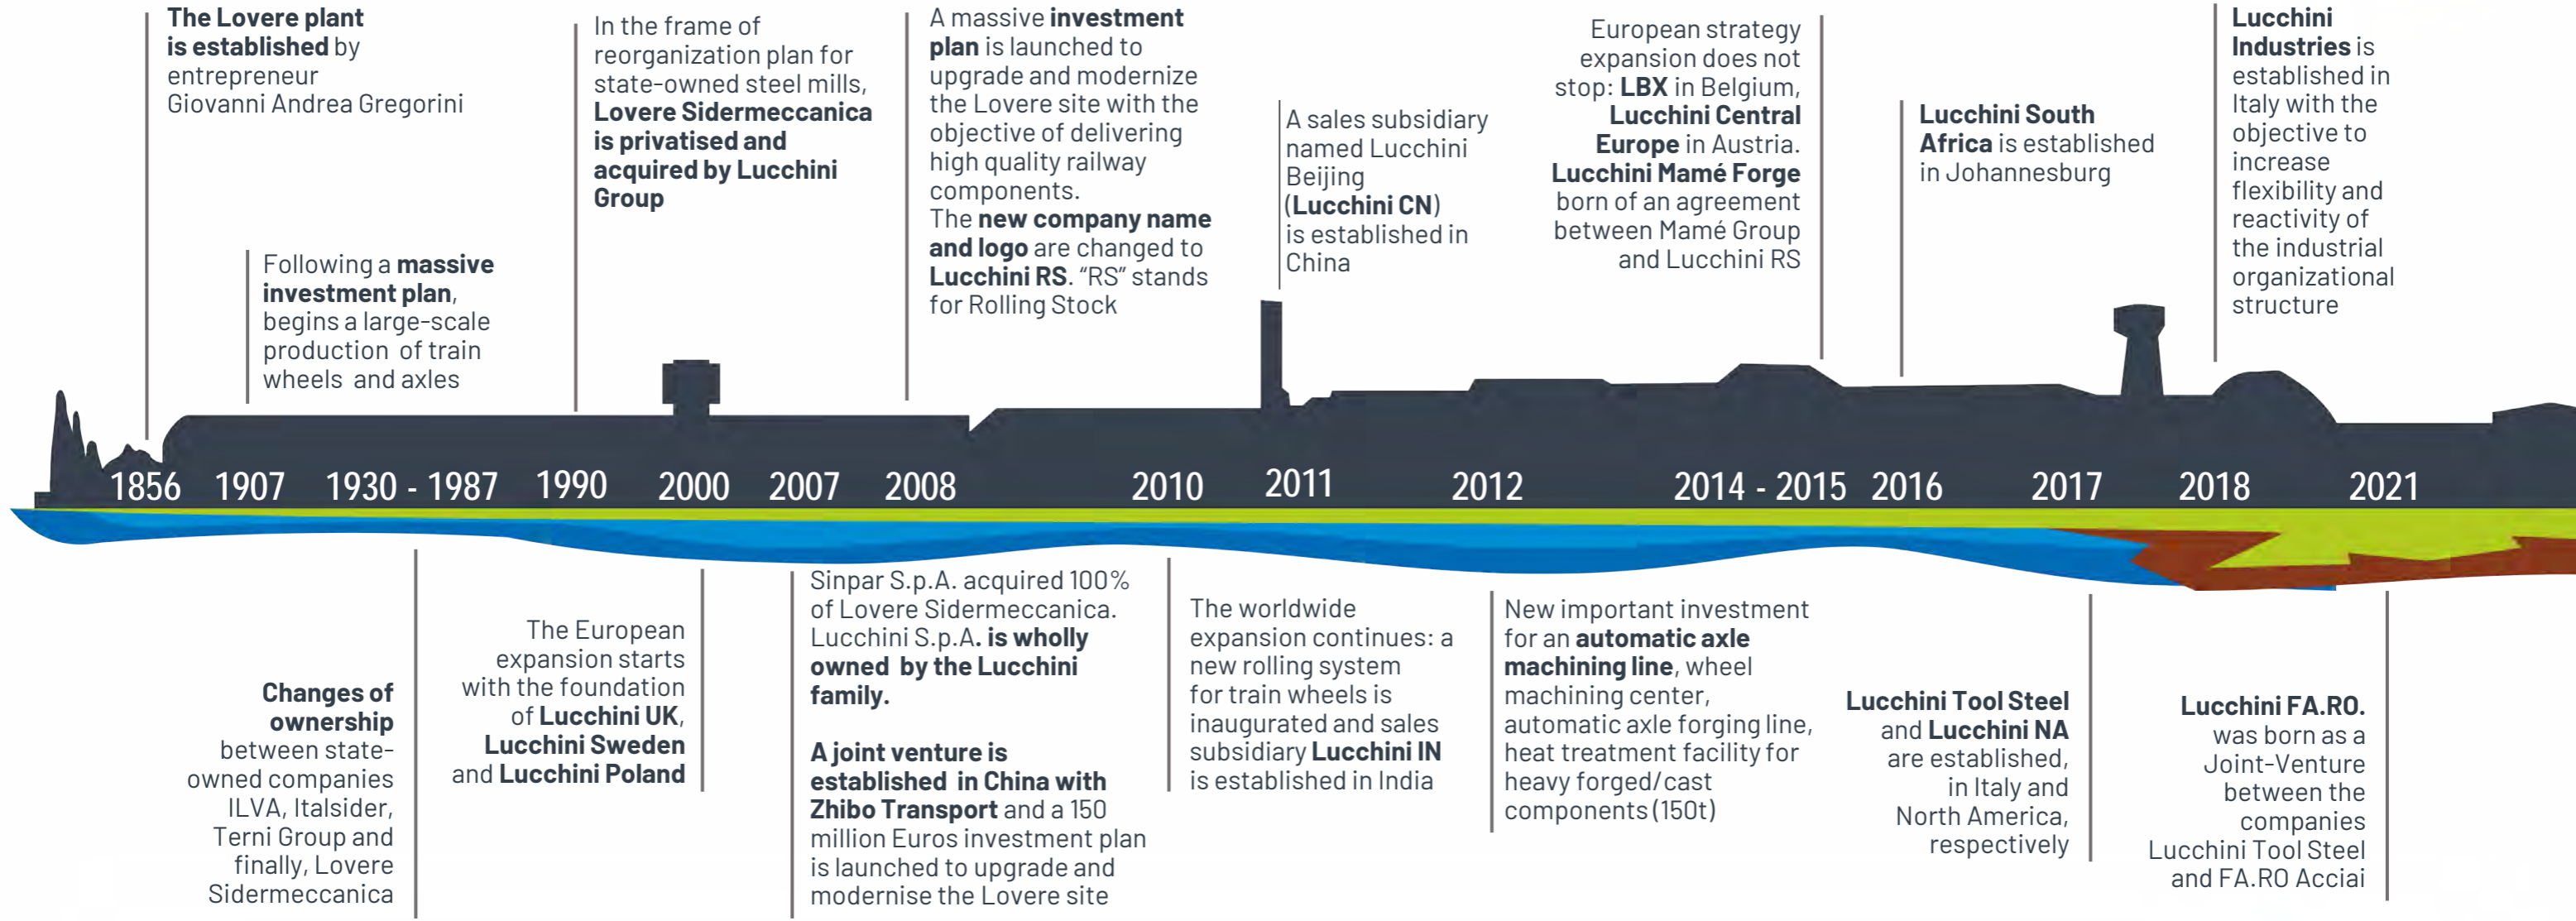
The Lovere plant is established by entrepreneur Giovanni Andrea Gregorini

Following a massive investment plan, begins a large-scale production of train wheels and axles

In the frame of reorganization plan for state-owned steel mills, Lovere Sidermeccanica is privatised and acquired by Lucchini Group

A massive investment plan is launched to upgrade and modernize the Lovere site with the objective of delivering high quality railway components.
The new company name and logo are changed to Lucchini RS. "RS" stands for Rolling Stock

A sales subsidiary named Lucchini Beijing (Lucchini CN) is established in China

European strategy expansion does not stop: LBX in Belgium, Lucchini Central Europe in Austria. Lucchini Mamé Forge born of an agreement between Mamé Group and Lucchini RS

Lucchini South Africa is established in Johannesburg

Lucchini Industries is established in Italy with the objective to increase flexibility and reactivity of the industrial organizational structure

1856 1907 1930 - 1987 1990 2000 2007 2008 2010 2011 2012 2014 - 2015 2016 2017 2018 2021

Changes of ownership between state-owned companies ILVA, Italsider, Terni Group and finally, Lovere Sidermeccanica

The European expansion starts with the foundation of Lucchini UK, Lucchini Sweden and Lucchini Poland

Sinpar S.p.A. acquired 100% of Lovere Sidermeccanica. Lucchini S.p.A. is wholly owned by the Lucchini family.

A joint venture is established in China with Zhibo Transport and a 150 million Euros investment plan is launched to upgrade and modernise the Lovere site

The worldwide expansion continues: a new rolling system for train wheels is inaugurated and sales subsidiary Lucchini IN is established in India

New important investment for an automatic axle machining line, wheel machining center, automatic axle forging line, heat treatment facility for heavy forged/cast components (150t)

Lucchini Tool Steel and Lucchini NA are established, in Italy and North America, respectively

Lucchini FA.RO. was born as a Joint-Venture between the companies Lucchini Tool Steel and FA.RO Acciai